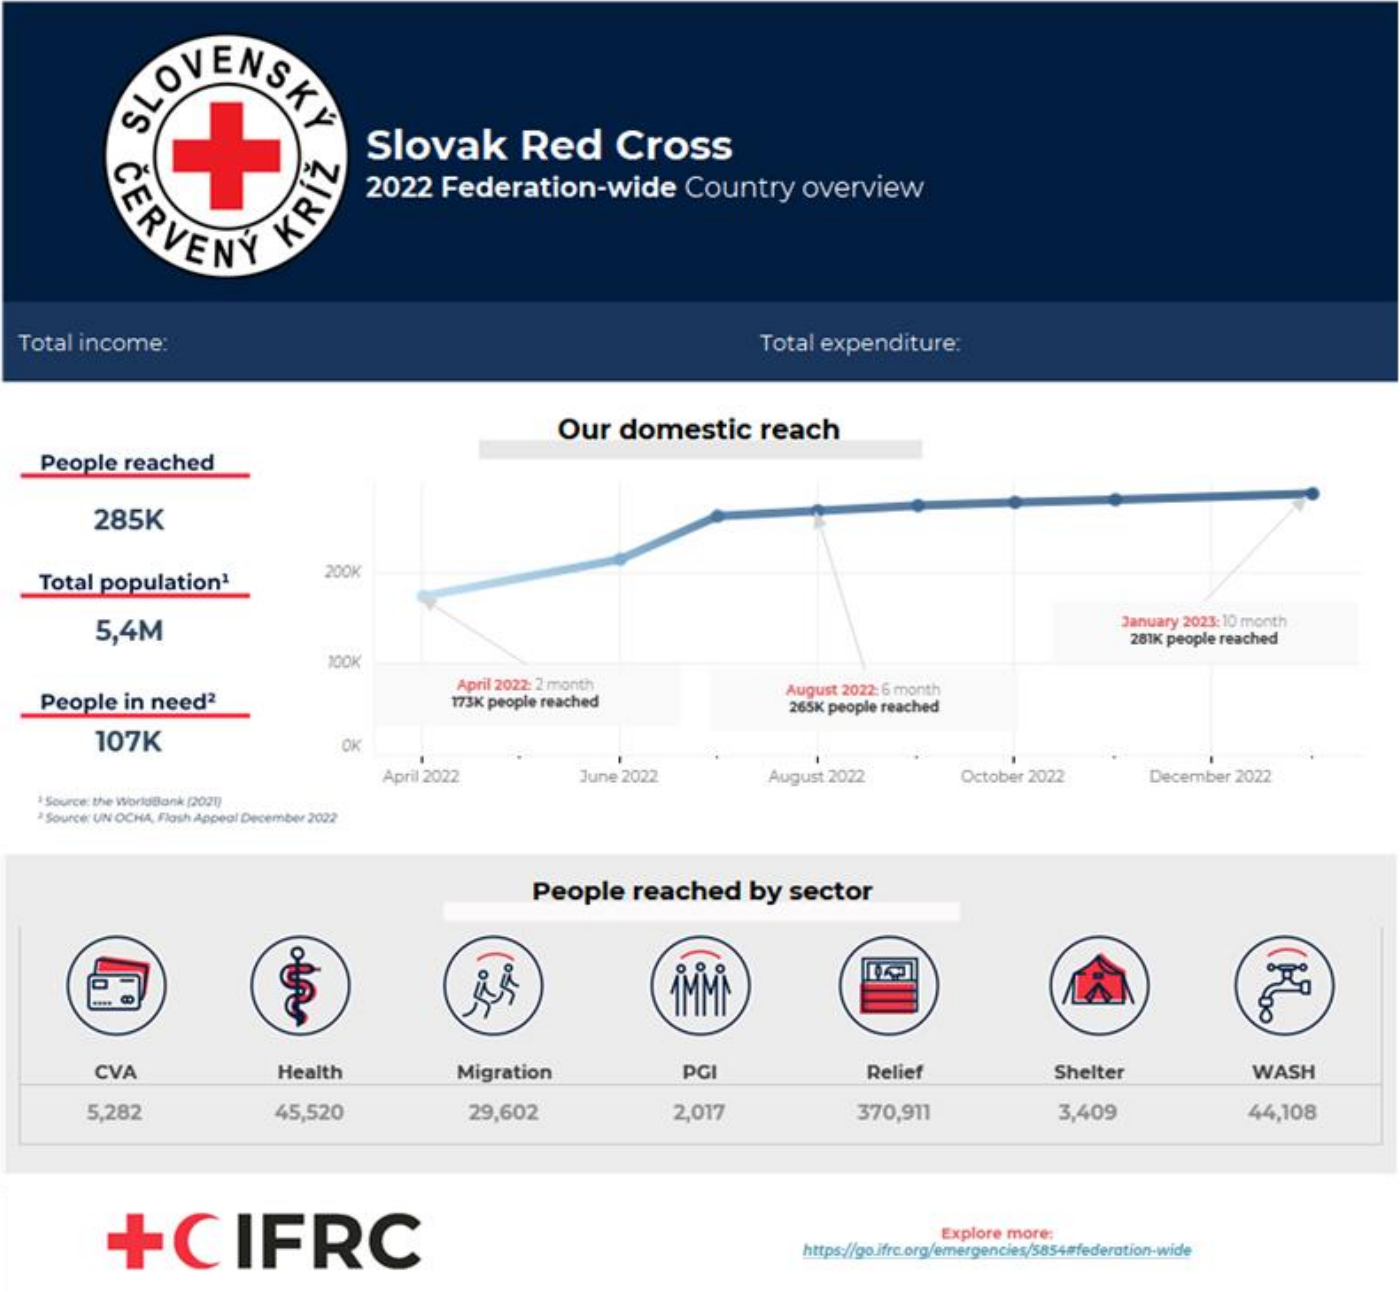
SLOVENSKÝ ČERVENÝ KRÍŽ

Slovak Red Cross
2022 Federation-wide Country overview

Total income:

Total expenditure:

Our domestic reach

People reached
285K

Total population¹
5,4M

People in need²
107K

¹ Source: the WorldBank (2021)
² Source: UN OCHA, Flash Appeal December 2022

200K
100K
0K

April 2022: 2 month
173K people reached

August 2022: 6 month
265K people reached

January 2023: 10 month
281K people reached

April 2022
June 2022
August 2022
October 2022
December 2022

People reached by sector

| CVA | Health | Migration | PGI | Relief | Shelter | WASH |
|---|---|---|---|---|---|---|
| 5,282 | 45,520 | 29,602 | 2,017 | 370,911 | 3,409 | 44,108 |

IFRC

Explore more:
https://go.ifrc.org/emergencies/5854#federation-wide